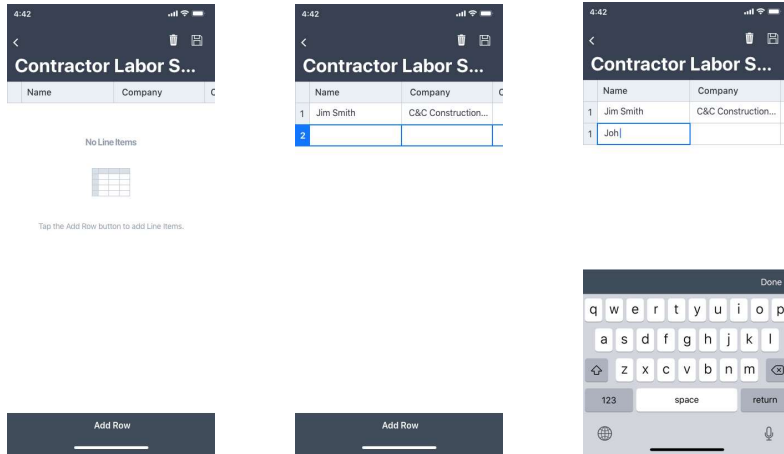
4:42

Contractor Labor S...

| | Name | Company | C |
|---|---|---|---|

No Line Items

Tap the Add Row button to add Line Items.

Add Row

4:42

Contractor Labor S...

| | Name | Company | C |
|---|---|---|---|
| 1 | Jim Smith | C&C Construction... | |
| 2 | | | |

Add Row

4:42

Contractor Labor S...

| | Name | Company |
|---|---|---|
| 1 | Jim Smith | C&C Construction... |
| 1 | Joh| | |

Done

q w e r t y u i o p
a s d f g h j k l
z x c v b n m
123 space return